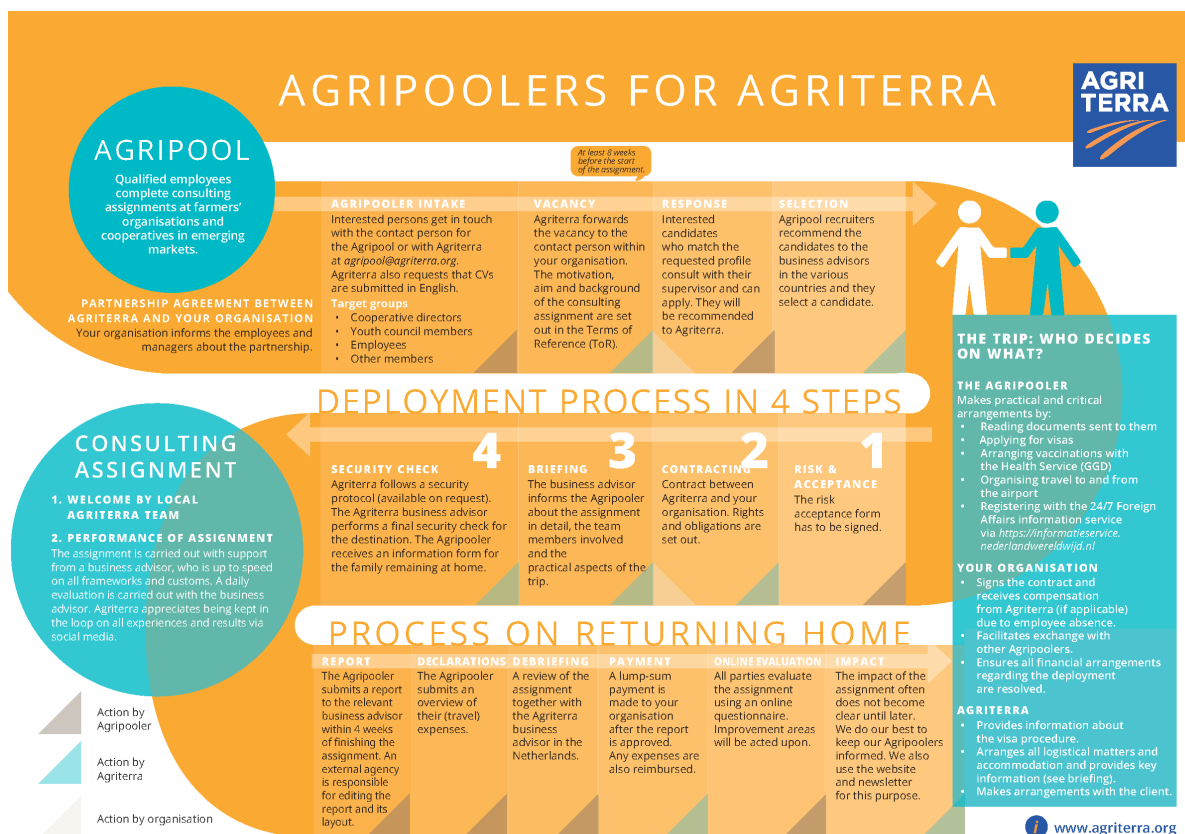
AGRIPOOLERS FOR AGRITERRA

AGRI TERRA

AGRIPOOL

Qualified employees complete consulting assignments at farmers' organisations and cooperatives in emerging markets.

PARTNERSHIP AGREEMENT BETWEEN AGRITERRA AND YOUR ORGANISATION
Your organisation informs the employees and managers about the partnership.

At least 8 weeks before the start of the assignment.

AGRIPOOLER INTAKE
Interested persons get in touch with the contact person for the Agripool or with Agriterra at agripool@agriterra.org. Agriterra also requests that CVs are submitted in English.
Target groups
• Cooperative directors
• Youth council members
• Employees
• Other members

VACANCY
Agriterra forwards the vacancy to the contact person within your organisation. The motivation, aim and background of the consulting assignment are set out in the Terms of Reference (ToR).

RESPONSE
Interested candidates who match the requested profile consult with their supervisor and can apply. They will be recommended to Agriterra.

SELECTION
Agripool recruiters recommend the candidates to the business advisors in the various countries and they select a candidate.

DEPLOYMENT PROCESS IN 4 STEPS

CONSULTING ASSIGNMENT

1. WELCOME BY LOCAL AGRITERRA TEAM

2. PERFORMANCE OF ASSIGNMENT
The assignment is carried out with support from a business advisor, who is up to speed on all frameworks and customs. A daily evaluation is carried out with the business advisor. Agriterra appreciates being kept in the loop on all experiences and results via social media.

4
SECURITY CHECK
Agriterra follows a security protocol (available on request). The Agriterra business advisor performs a final security check for the destination. The Agripooler receives an information form for the family remaining at home.

3
BRIEFING
The business advisor informs the Agripooler about the assignment in detail, the team members involved and the practical aspects of the trip.

2
CONTRACTING
Contract between Agriterra and your organisation. Rights and obligations are set out.

1
RISK & ACCEPTANCE
The risk acceptance form has to be signed.

PROCESS ON RETURNING HOME

REPORT
The Agripooler submits a report to the relevant business advisor within 4 weeks of finishing the assignment. An external agency is responsible for editing the report and its layout.

DECLARATIONS
The Agripooler submits an overview of their (travel) expenses.

DEBRIEFING
A review of the assignment together with the Agriterra business advisor in the Netherlands.

PAYMENT
A lump-sum payment is made to your organisation after the report is approved. Any expenses are also reimbursed.

ONLINE EVALUATION
All parties evaluate the assignment using an online questionnaire. Improvement areas will be acted upon.

IMPACT
The impact of the assignment often does not become clear until later. We do our best to keep our Agripoolers informed. We also use the website and newsletter for this purpose.

Action by Agripooler

Action by Agriterra

Action by organisation

THE TRIP: WHO DECIDES ON WHAT?

THE AGRIPOOLER
Makes practical and critical arrangements by:
• Reading documents sent to them
• Applying for visas
• Arranging vaccinations with the Health Service (GGD)
• Organising travel to and from the airport
• Registering with the 24/7 Foreign Affairs information service via https://informatieservice.nederlandwereldwijd.nl

YOUR ORGANISATION
• Signs the contract and receives compensation from Agriterra (if applicable) due to employee absence.
• Facilitates exchange with other Agripoolers.
• Ensures all financial arrangements regarding the deployment are resolved.

AGRITERRA
• Provides information about the visa procedure.
• Arranges all logistical matters and accommodation and provides key information (see briefing).
• Makes arrangements with the client.

www.agriterra.org